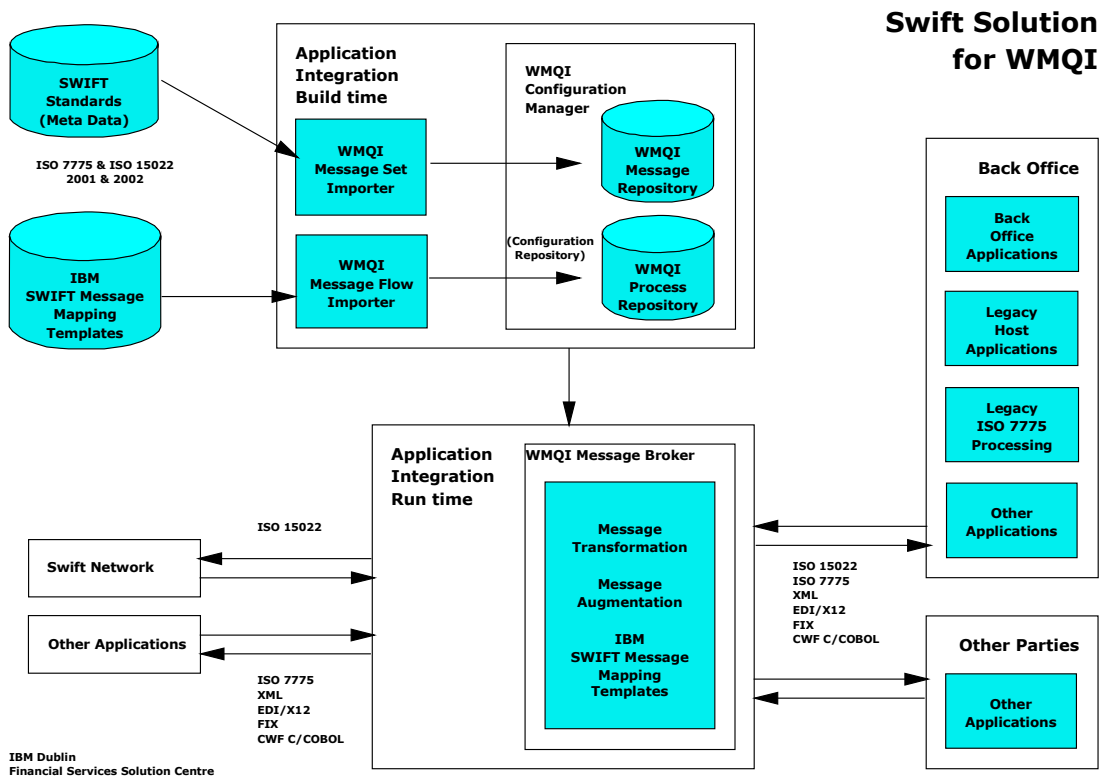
Swift Solution for WMQI

SWIFT Standards (Meta Data)

ISO 7775 & ISO 15022
2001 & 2002

IBM SWIFT Message Mapping Templates

Application Integration Build time

WMQI Message Set Importer

WMQI Message Flow Importer

WMQI Configuration Manager

WMQI Message Repository

(Configuration Repository)

WMQI Process Repository

Back Office

Back Office Applications

Legacy Host Applications

Legacy ISO 7775 Processing

Other Applications

Application Integration Run time

WMQI Message Broker

Message Transformation

Message Augmentation

IBM SWIFT Message Mapping Templates

ISO 15022

Swift Network

Other Applications

ISO 7775
XML
EDI/X12
FIX
CWF C/COBOL

ISO 15022
ISO 7775
XML
EDI/X12
FIX
CWF C/COBOL

Other Parties

Other Applications

IBM Dublin
Financial Services Solution Centre